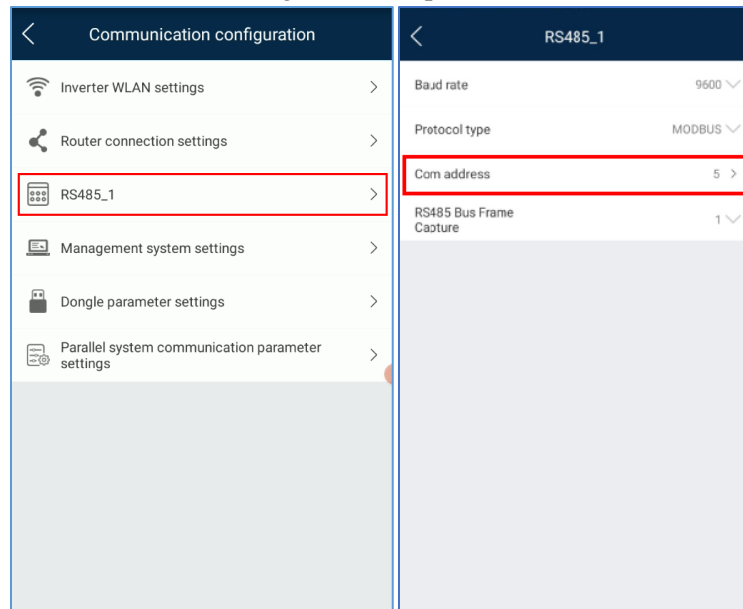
Communication configuration

Inverter WLAN settings

Router connection settings

RS485_1

Management system settings

Dongle parameter settings

Parallel system communication parameter settings

RS485_1

Baud rate 9600

Protocol type MODBUS

Com address 5

RS485 Bus Frame Capture 1